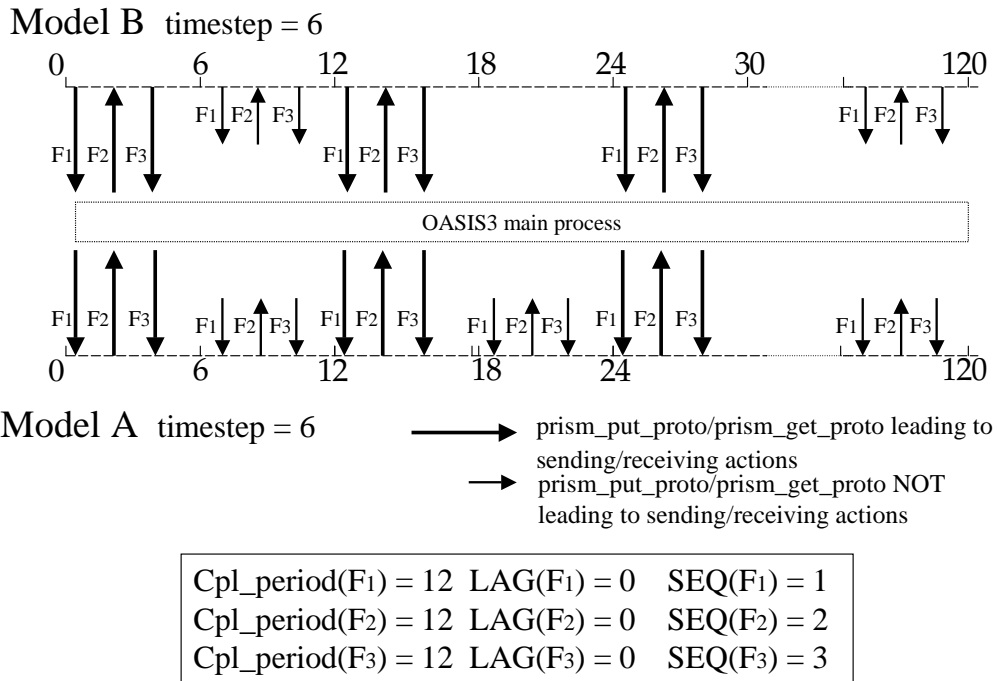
Model B timestep = 6

0 6 12 18 24 30 120

F1 F2 F3 F1 F2 F3 F1 F2 F3 F1 F2 F3 F1 F2 F3

OASIS3 main process

F1 F2 F3 F1 F2 F3 F1 F2 F3 F1 F2 F3 F1 F2 F3 F1 F2 F3

0 6 12 18 24 120

Model A timestep = 6

prism_put_proto/prism_get_proto leading to sending/receiving actions

prism_put_proto/prism_get_proto NOT leading to sending/receiving actions

Cpl_period(F1) = 12 LAG(F1) = 0 SEQ(F1) = 1
Cpl_period(F2) = 12 LAG(F2) = 0 SEQ(F2) = 2
Cpl_period(F3) = 12 LAG(F3) = 0 SEQ(F3) = 3